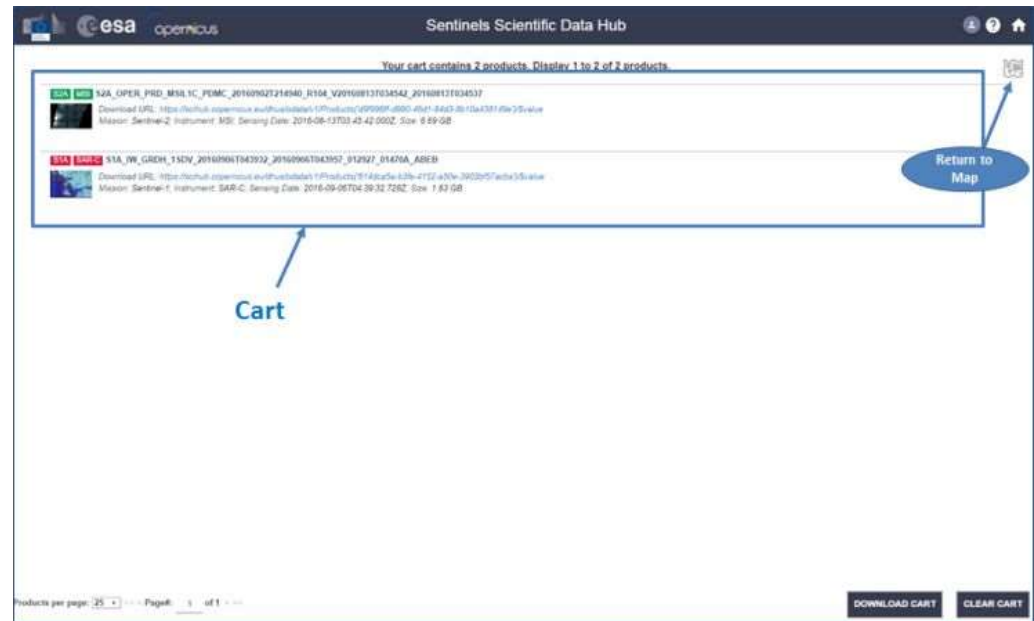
esa copernicus

Sentinels Scientific Data Hub

Your cart contains 2 products. Display 1 to 2 of 2 products.

S2A MSI S2A_OPER_PRD_MSIL1C_PDMC_20160902T214940_R104_V20160813T034542_20160813T034537

Download URL: https://scihub.copernicus.eu/dhus/odata/v1/Products('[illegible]')/$value

Mission: Sentinel-2; Instrument: MSI; Sensing Date: 2016-08-13T03:45:42.000Z; Size: 6.69 GB

S1A SAR-C S1A_IW_GRDH_1SDV_20160906T043932_20160906T043957_012927_01470A_ABEB

Download URL: https://scihub.copernicus.eu/dhus/odata/v1/Products('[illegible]')/$value

Mission: Sentinel-1; Instrument: SAR-C; Sensing Date: 2016-09-06T04:39:32.726Z; Size: 1.63 GB

Return to Map

Cart

Products per page: 25 Page#: 1 of 1

DOWNLOAD CART

CLEAR CART